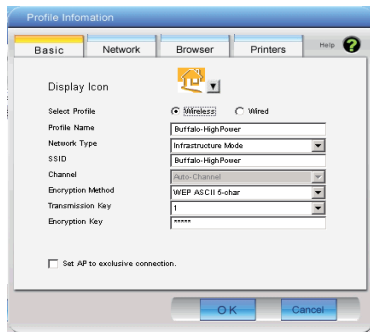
Profile Infomation

Basic
Network
Browser
Printers
Help

Display Icon

Select Profile
Wireless
Wired

Profile Name
Buffalo-HighPower

Network Type
Infrastructure Mode

SSID
Buffalo-HighPower

Channel
Auto-Channel

Encryption Method
WEP ASCII 5-char

Transmission Key
1

Encryption Key
*****

Set AP to exclusive connection.

OK
Cancel